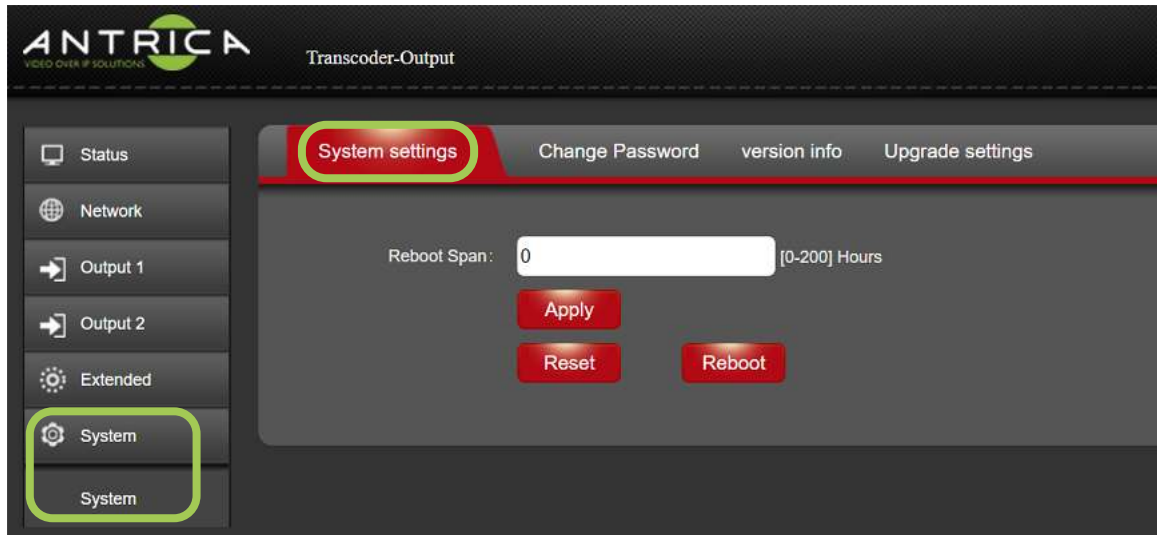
ANTRICA
VIDEO OVER IP SOLUTIONS

Transcoder-Output

Status
Network
Output 1
Output 2
Extended
System
System

System settings
Change Password
version info
Upgrade settings

Reboot Span: 0 [0-200] Hours

Apply

Reset
Reboot